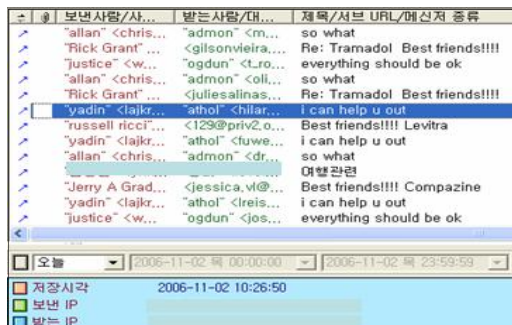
| ± | 보낸사람/사... | 받는사람/대... | 제목/서브 URL/메신저 종류 |
|---|---|---|---|
| ↗ | "allan" <chris... | "admon" <m... | so what |
| ↗ | "Rick Grant" ... | <gilsonvieira.... | Re: Tramadol Best friends!!!! |
| ↗ | "justice" <w... | "ogdun" <t_ro... | everything should be ok |
| ↗ | "allan" <chris... | "admon" <oli... | so what |
| ↗ | "Rick Grant" ... | <juliesalinas.... | Re: Tramadol Best friends!!!! |
| ↗ | "yadin" <lajkr... | "athol" <hilar... | i can help u out |
| ↗ | "russell ricci"... | <129@priv2.o... | Best friends!!!! Levitra |
| ↗ | "yadin" <lajkr... | "athol" <fuwe... | i can help u out |
| ↗ | "allan" <chris... | "admon" <dr... | so what |
| ↗ | | | 여행관련 |
| ↗ | "Jerry A Grad... | <jessica.vl@... | Best friends!!!! Compazine |
| ↗ | "yadin" <lajkr... | "athol" <lreis... | i can help u out |
| ↗ | "justice" <w... | "ogdun" <jos... | everything should be ok |

오늘 2006-11-02 목 00:00:00 ~ 2006-11-02 목 23:59:59

저장시각 2006-11-02 10:26:50
보낸 IP
받는 IP